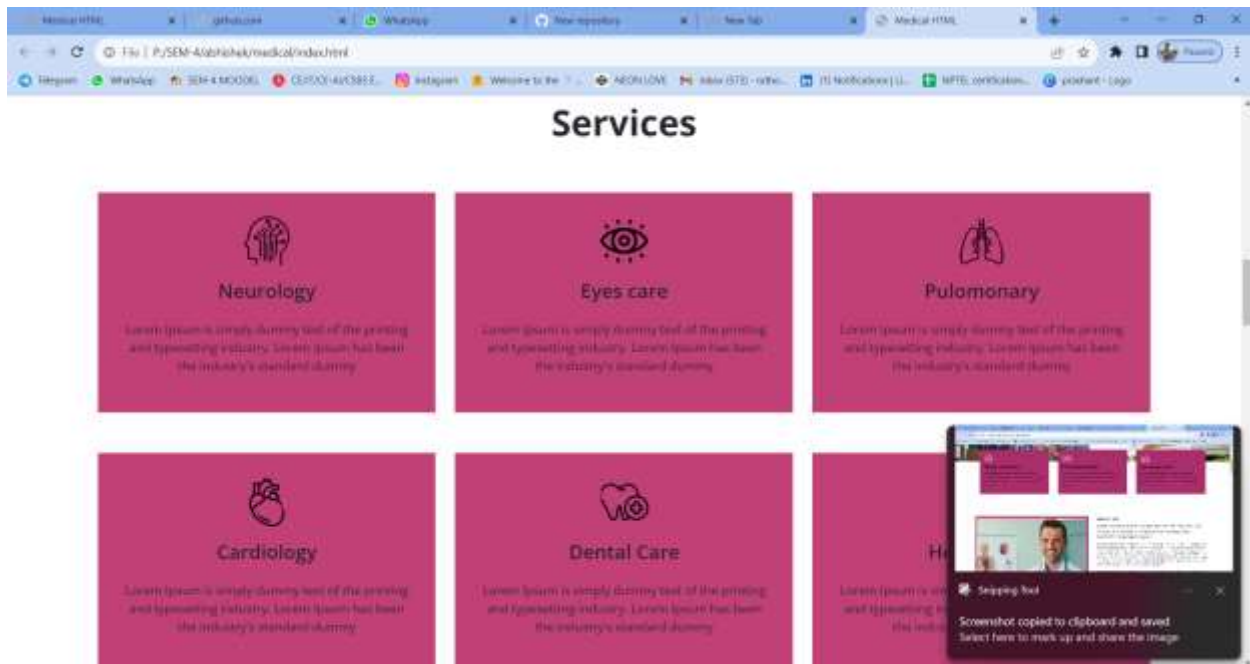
Medical HTML | github.com | WhatsApp | New repository | New Tab | Medical HTML

File | F:/SEM-4/abhishek/medical/index.html

Telegram | WhatsApp | SEM 4 MOODLE | CE/IT/CE-AI/CSE/CE... | Instagram | Welcome to the ... | NEON LOVE | Inbox (573) - nsthe... | (1) Notifications | Li... | NPTEL certification... | prashant - Logo

Services

Neurology

Lorem Ipsum is simply dummy text of the printing and typesetting industry. Lorem Ipsum has been the industry's standard dummy

Eyes care

Lorem Ipsum is simply dummy text of the printing and typesetting industry. Lorem Ipsum has been the industry's standard dummy

Pulomonary

Lorem Ipsum is simply dummy text of the printing and typesetting industry. Lorem Ipsum has been the industry's standard dummy

Cardiology

Lorem Ipsum is simply dummy text of the printing and typesetting industry. Lorem Ipsum has been the industry's standard dummy

Dental Care

Lorem Ipsum is simply dummy text of the printing and typesetting industry. Lorem Ipsum has been the industry's standard dummy

He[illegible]

Lorem Ipsum is si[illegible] and typesetting i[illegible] the indus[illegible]

Snipping Tool

Screenshot copied to clipboard and saved

Select here to mark up and share the image